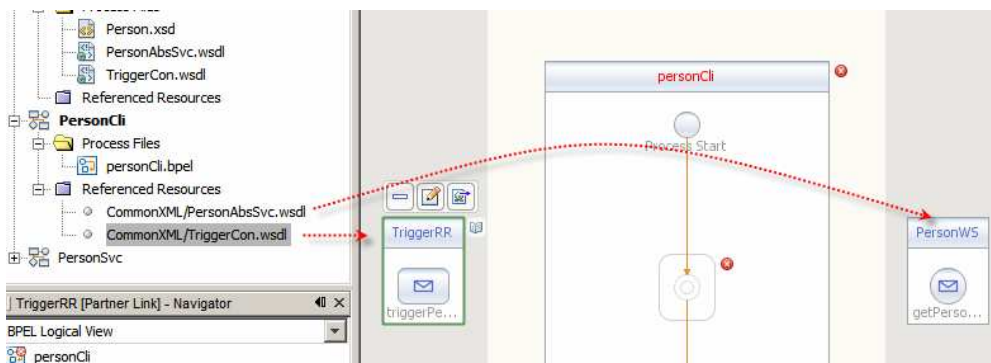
Person.xsd
PersonAbsSvc.wsdl
TriggerCon.wsdl
Referenced Resources
PersonCli
Process Files
personCli.bpel
Referenced Resources
CommonXML/PersonAbsSvc.wsdl
CommonXML/TriggerCon.wsdl
PersonSvc
TriggerRR [Partner Link] - Navigator
BPEL Logical View
personCli

personCli
Process Start
TriggerRR
triggerPe...
PersonWS
getPerso...